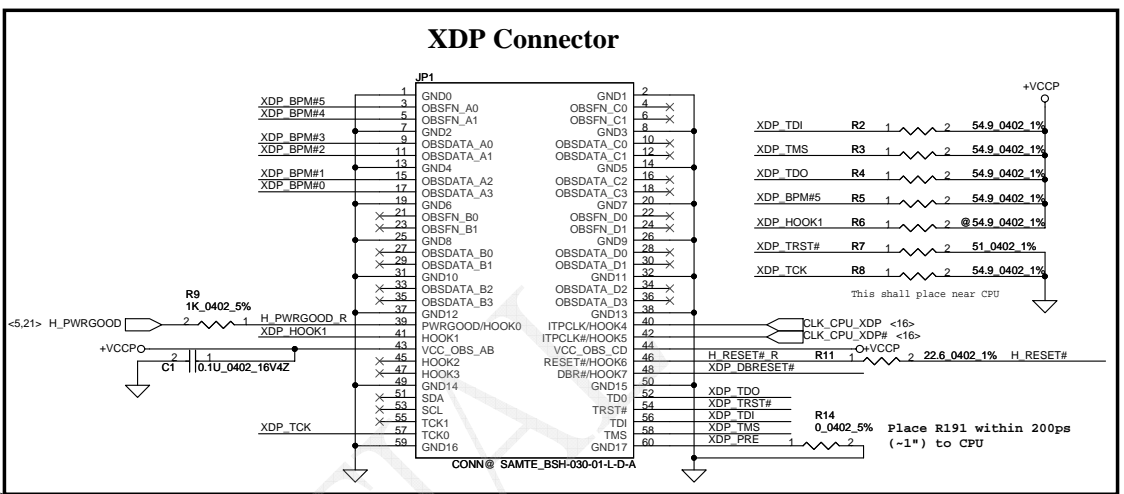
XDP Connector

JP1

XDP_BPM#5
XDP_BPM#4
XDP_BPM#3
XDP_BPM#2
XDP_BPM#1
XDP_BPM#0

1 GND0
3 OBSFN_A0
5 OBSFN_A1
7 GND2
9 OBSDATA_A0
11 OBSDATA_A1
13 GND4
15 OBSDATA_A2
17 OBSDATA_A3
19 GND6
21 OBSFN_B0
23 OBSFN_B1
25 GND8
27 OBSDATA_B0
29 OBSDATA_B1
31 GND10
33 OBSDATA_B2
35 OBSDATA_B3
37 GND12
39 PWRGOOD/HOOK0
41 HOOK1
43 VCC_OBS_AB
45 HOOK2
47 HOOK3
49 GND14
51 SDA
53 SCL
55 TCK1
57 TCK0
59 GND16

GND1 2
OBSFN_C0 4
OBSFN_C1 6
GND3 8
OBSDATA_C0 10
OBSDATA_C1 12
GND5 14
OBSDATA_C2 16
OBSDATA_C3 18
GND7 20
OBSFN_D0 22
OBSFN_D1 24
GND9 26
OBSDATA_D0 28
OBSDATA_D1 30
GND11 32
OBSDATA_D2 34
OBSDATA_D3 36
GND13 38
ITPCLK/HOOK4 40
ITPCLK#/HOOK5 42
VCC_OBS_CD 44
RESET#/HOOK6 46
DBR#/HOOK7 48
GND15 50
TD0 52
TRST# 54
TDI 56
TMS 58
GND17 60

CONN@ SAMTE_BSH-030-01-L-D-A

R9
1K_0402_5%
<5,21> H_PWRGOOD 2 1 H_PWRGOOD_R
XDP_HOOK1
+VCCP
C1 2 1 0.1U_0402_16V4Z
XDP_TCK

+VCCP
XDP_TDI R2 1 2 54.9_0402_1%
XDP_TMS R3 1 2 54.9_0402_1%
XDP_TDO R4 1 2 54.9_0402_1%
XDP_BPM#5 R5 1 2 54.9_0402_1%
XDP_HOOK1 R6 1 2 @54.9_0402_1%
XDP_TRST# R7 1 2 51_0402_1%
XDP_TCK R8 1 2 54.9_0402_1%
This shall place near CPU

CLK_CPU_XDP <16>
CLK_CPU_XDP# <16>
+VCCP
H_RESET#_R R11 1 2 22.6_0402_1% H_RESET#
XDP_DBRESET#
XDP_TDO
XDP_TRST#
XDP_TDI
XDP_TMS
XDP_PRE
R14
0_0402_5%
1 2
Place R191 within 200ps (~1") to CPU